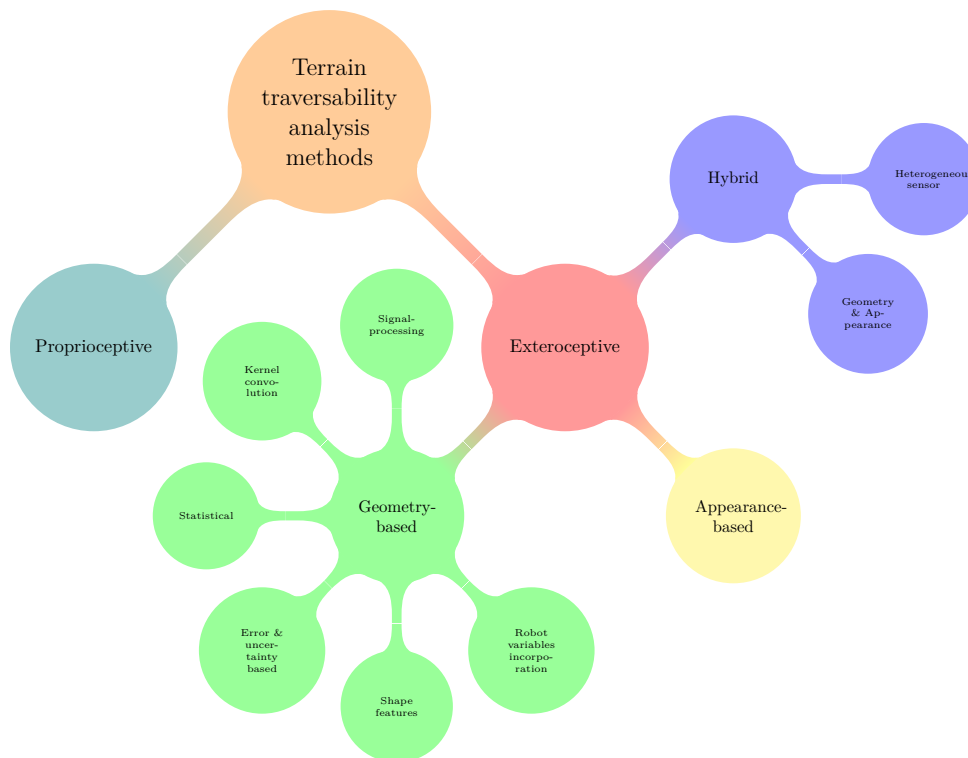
Terrain traversability analysis methods

Proprioceptive

Exteroceptive

Hybrid

Heterogeneous sensor

Geometry & Appearance

Appearance-based

Geometry-based

Signal-processing

Kernel convolution

Statistical

Error & uncertainty based

Shape features

Robot variables incorporation